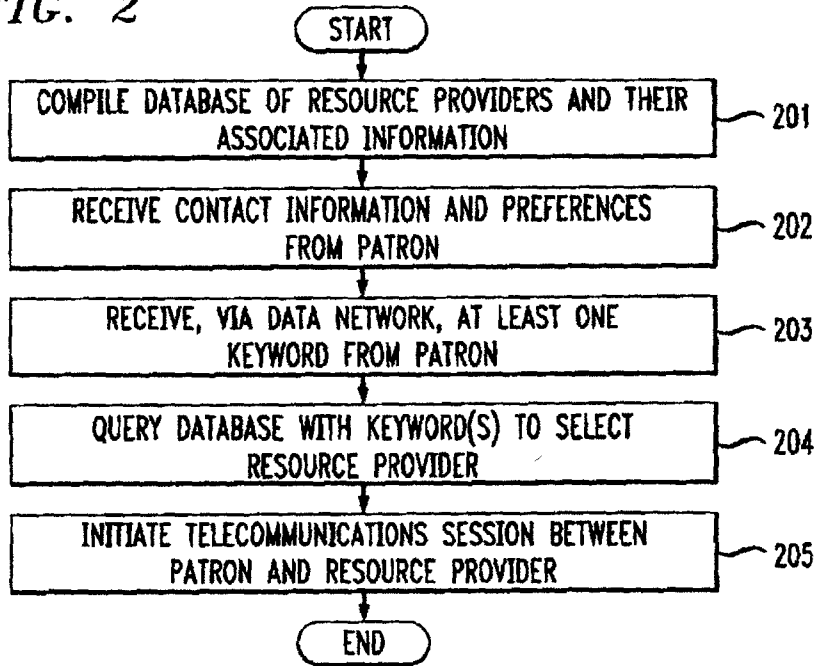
IG. 2

START

COMPILE DATABASE OF RESOURCE PROVIDERS AND THEIR ASSOCIATED INFORMATION

201

RECEIVE CONTACT INFORMATION AND PREFERENCES FROM PATRON

202

RECEIVE, VIA DATA NETWORK, AT LEAST ONE KEYWORD FROM PATRON

203

QUERY DATABASE WITH KEYWORD(S) TO SELECT RESOURCE PROVIDER

204

INITIATE TELECOMMUNICATIONS SESSION BETWEEN PATRON AND RESOURCE PROVIDER

205

END